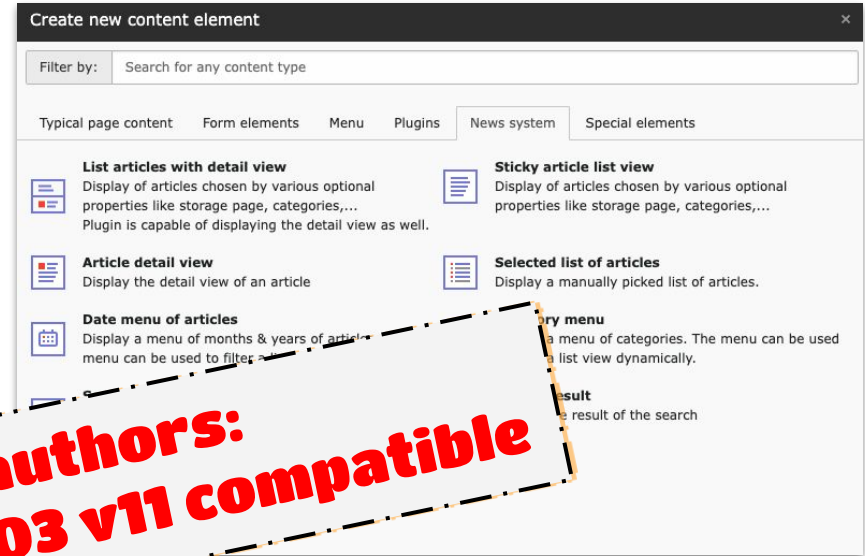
Create new content element

×

Filter by: Search for any content type

Typical page content Form elements Menu Plugins News system Special elements

List articles with detail view
Display of articles chosen by various optional properties like storage page, categories,... Plugin is capable of displaying the detail view as well.

Sticky article list view
Display of articles chosen by various optional properties like storage page, categories,...

Article detail view
Display the detail view of an article

Selected list of articles
Display a manually picked list of articles.

Date menu of articles
Display a menu of months & years of artic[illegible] menu can be used to filter a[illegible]

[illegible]ory menu
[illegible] a menu of categories. The menu can be used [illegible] a list view dynamically.

S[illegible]

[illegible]esult
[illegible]e result of the search

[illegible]uthors:
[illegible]03 v11 compatible